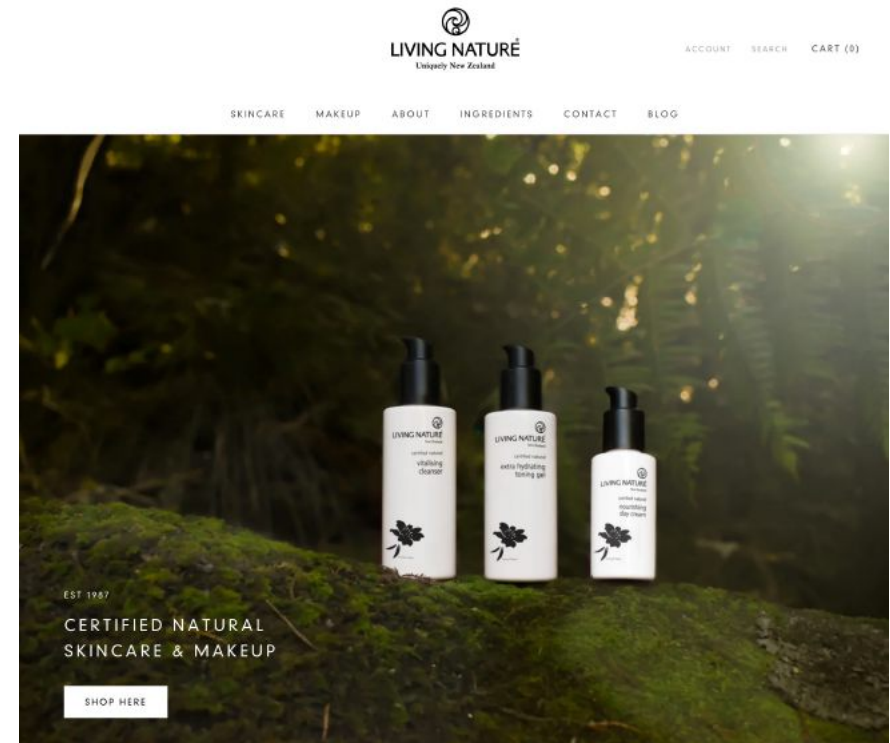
LIVING NATURE
Uniquely New Zealand

ACCOUNT SEARCH CART (0)

SKINCARE MAKEUP ABOUT INGREDIENTS CONTACT BLOG

LIVING NATURE
certified natural
vitalising cleanser

LIVING NATURE
certified natural
extra hydrating toning gel

LIVING NATURE
certified natural
nourishing day cream

EST 1987

CERTIFIED NATURAL SKINCARE & MAKEUP

SHOP HERE